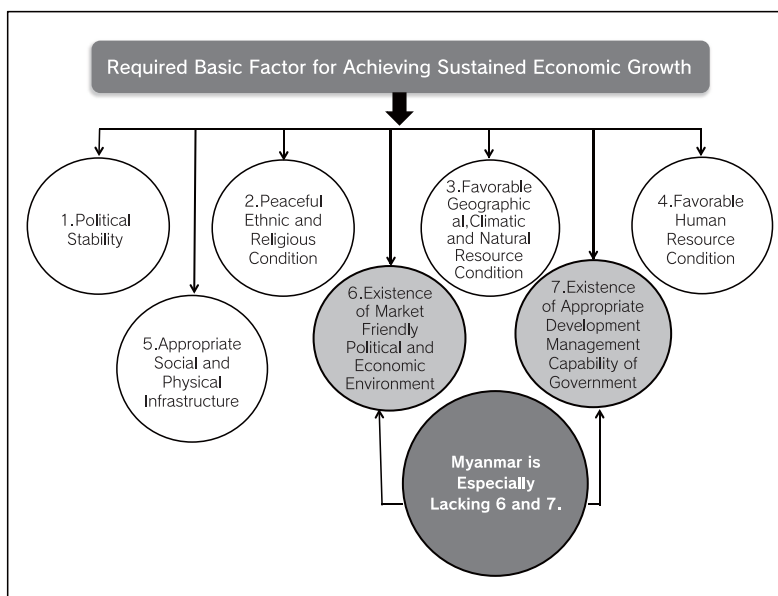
Required Basic Factor for Achieving Sustained Economic Growth

1.Political Stability

2.Peaceful Ethnic and Religious Condition

3.Favorable Geographical,Climatic and Natural Resource Condition

4.Favorable Human Resource Condition

5.Appropriate Social and Physical Infrastructure

6.Existence of Market Friendly Political and Economic Environment

7.Existence of Appropriate Development Management Capability of Government

Myanmar is Especially Lacking 6 and 7.